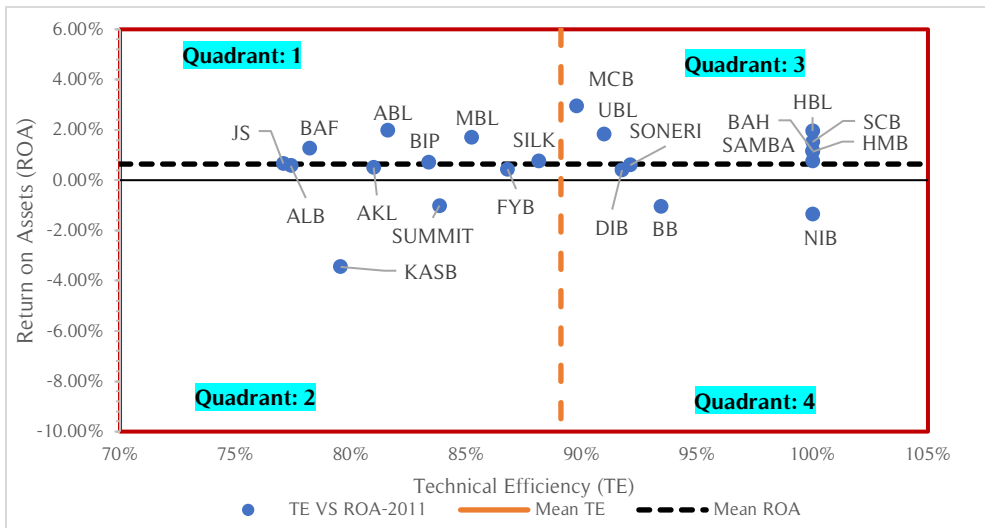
6.00%
4.00%
2.00%
0.00%
-2.00%
-4.00%
-6.00%
-8.00%
-10.00%

Return on Assets (ROA)

Quadrant: 1
Quadrant: 2
Quadrant: 3
Quadrant: 4

JS
BAF
ABL
MBL
BIP
SILK
MCB
UBL
SONERI
ALB
AKL
SUMMIT
FYB
DIB
BB
KASB
HBL
BAH
SCB
SAMBA
HMB
NIB

70%
75%
80%
85%
90%
95%
100%
105%

Technical Efficiency (TE)

TE VS ROA-2011
Mean TE
Mean ROA